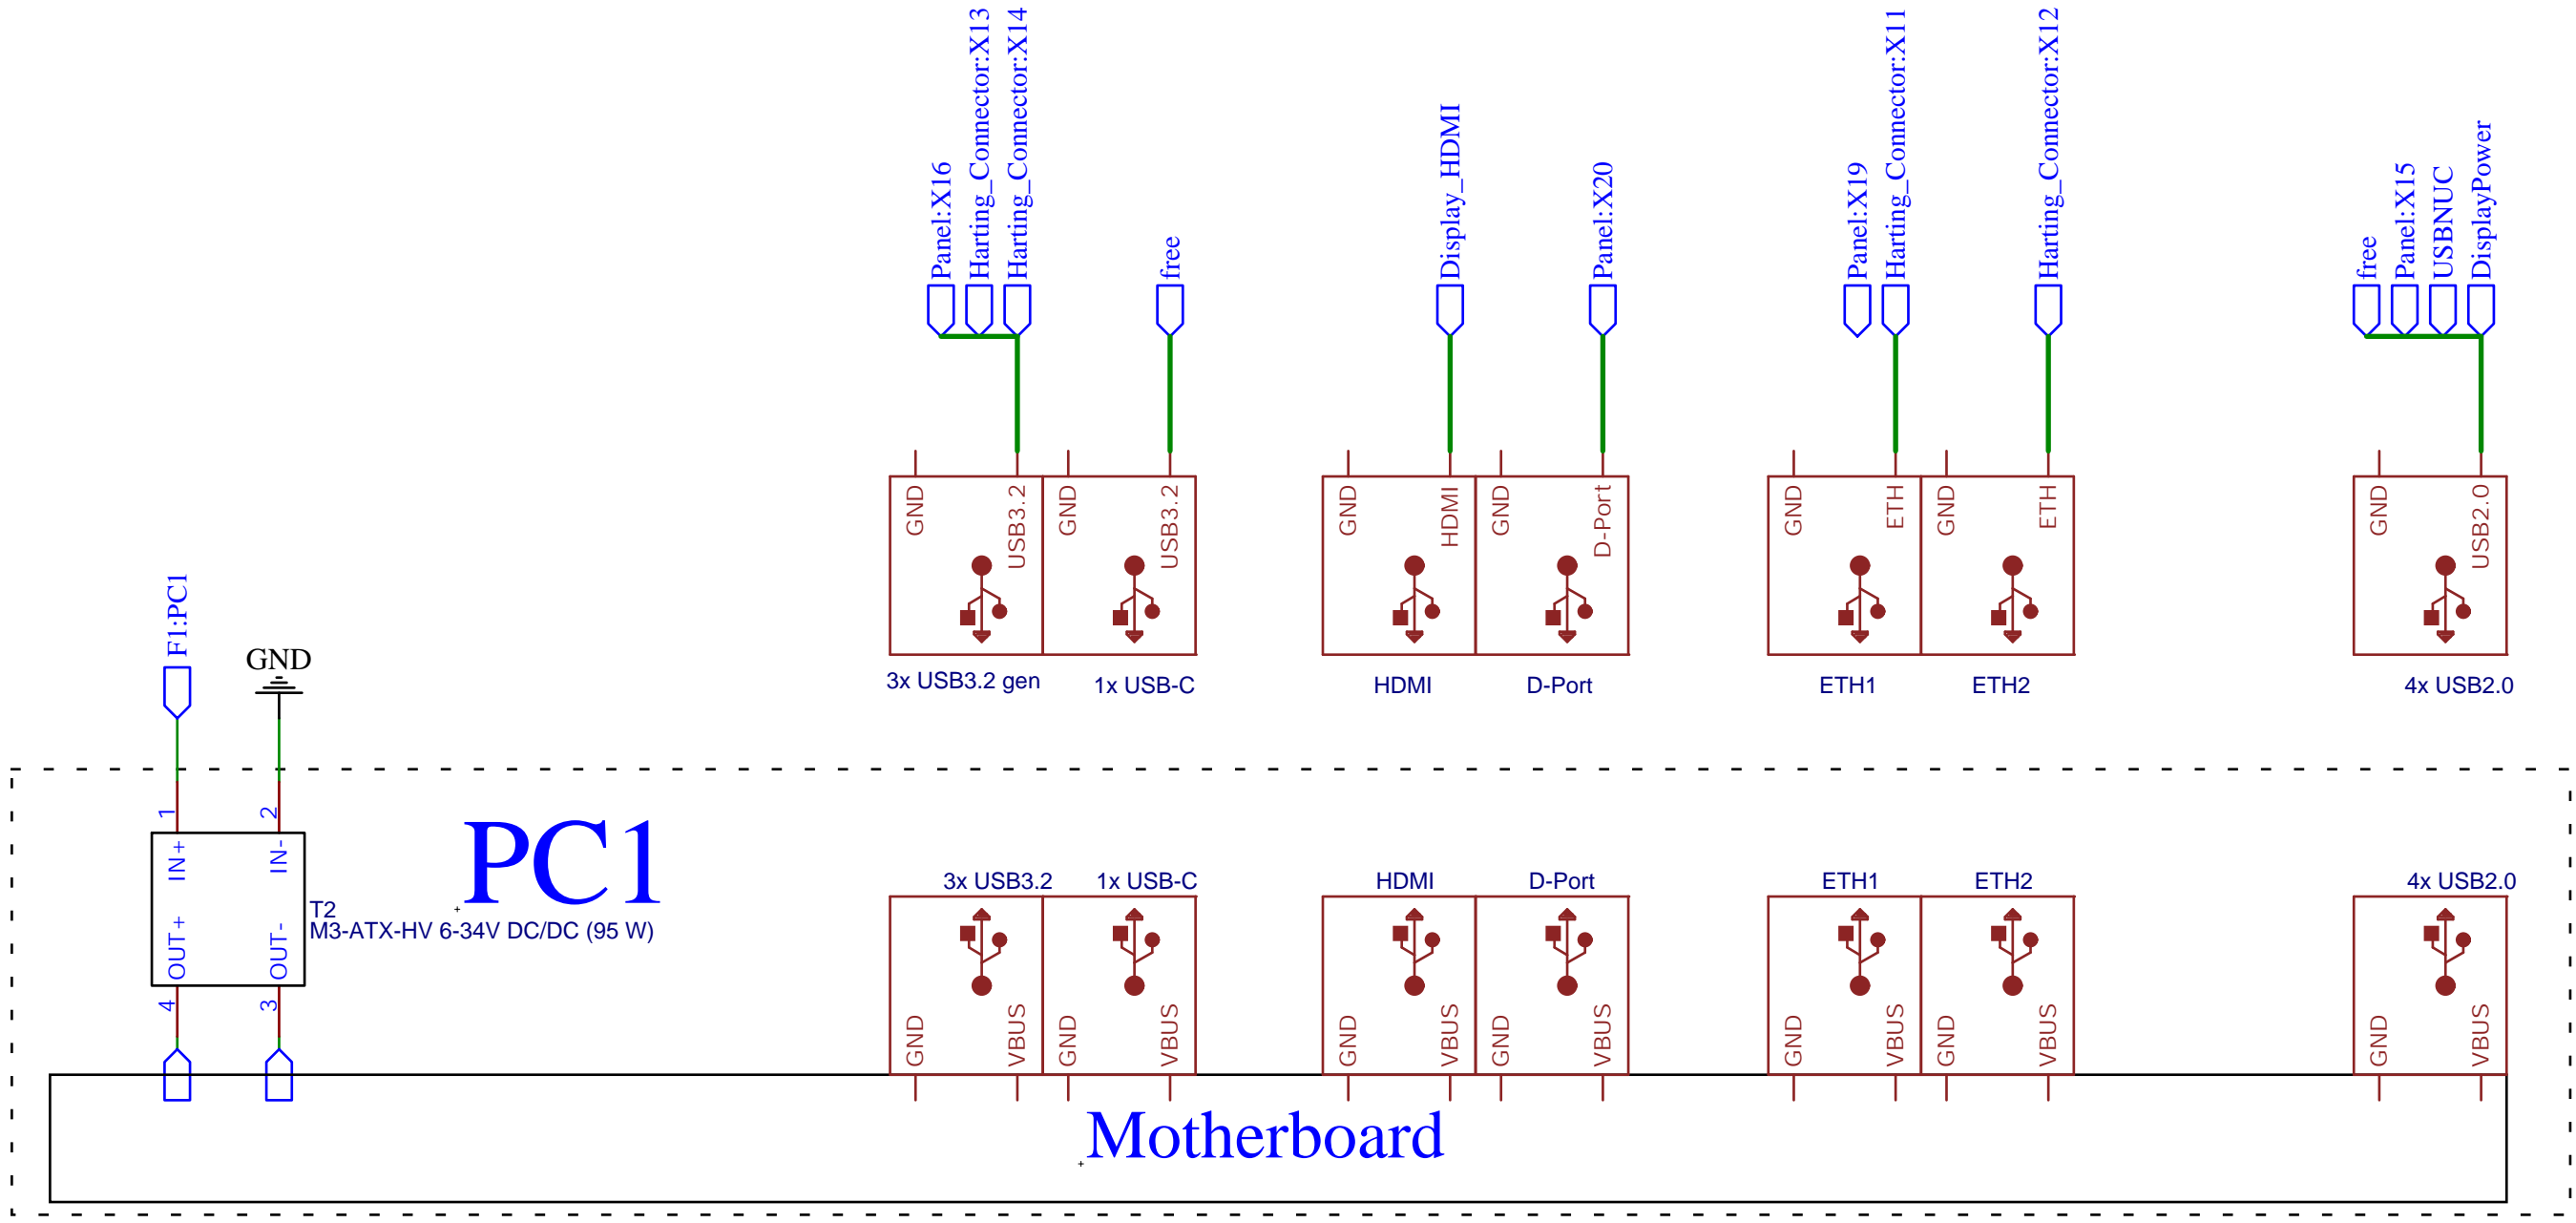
Panel:X16
Harting_Connector:X13
Harting_Connector:X14
free
Display_HDMI
Panel:X20
Panel:X19
Harting_Connector:X11
Harting_Connector:X12
free
Panel:X15
USBNUC
DisplayPower

GND USB3.2
GND USB3.2
GND HDMI
GND D-Port
GND ETH
GND ETH
GND USB2.0

3x USB3.2 gen
1x USB-C
HDMI
D-Port
ETH1
ETH2
4x USB2.0

F1:PC1
GND

1 2
IN+ IN-
OUT+ OUT-
4 3
T2
M3-ATX-HV 6-34V DC/DC (95 W)

PC1

3x USB3.2
1x USB-C
HDMI
D-Port
ETH1
ETH2
4x USB2.0

GND VBUS
GND VBUS
GND VBUS
GND VBUS
GND VBUS
GND VBUS
GND VBUS

Motherboard